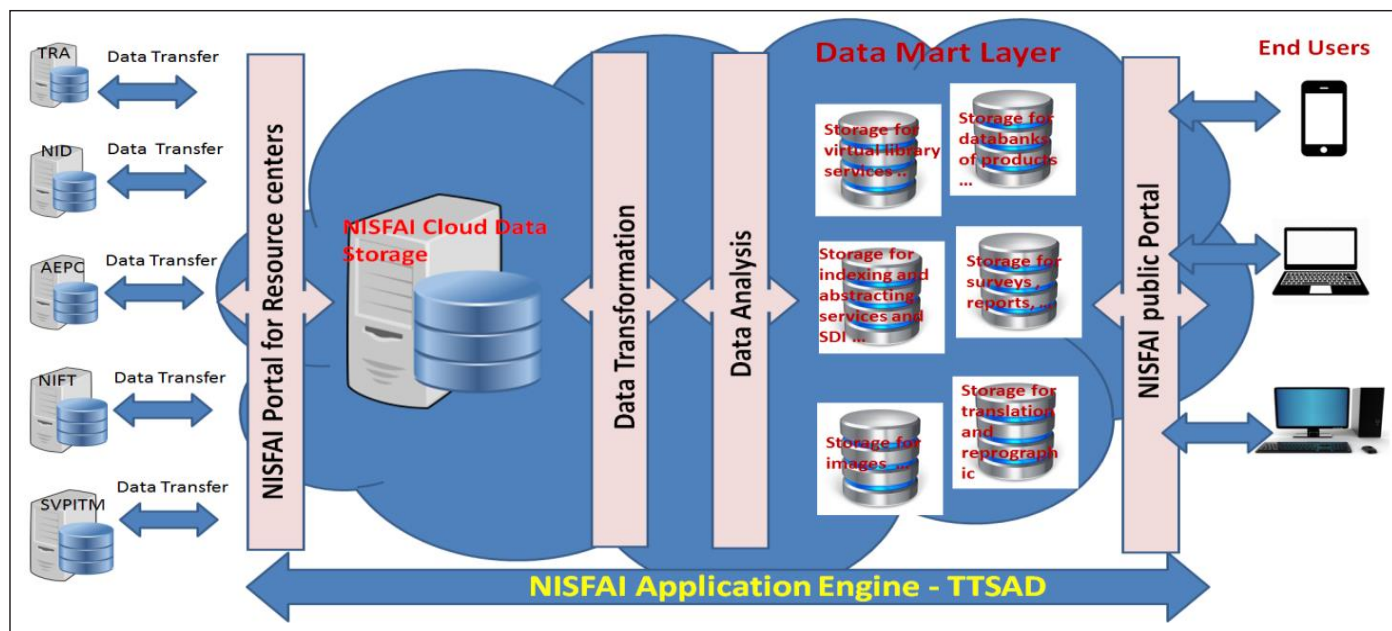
TRA

Data Transfer

NID

Data Transfer

AEPC

Data Transfer

NIFT

Data Transfer

SVPITM

Data Transfer

NISFAI Portal for Resource centers

NISFAI Cloud Data Storage

Data Transformation

Data Analysis

Data Mart Layer

Storage for virtual library services ..

Storage for databanks of products ...

Storage for indexing and abstracting services and SDI ...

Storage for surveys , reports, ...

Storage for images ...

Storage for translation and reprographic

NISFAI public Portal

End Users

NISFAI Application Engine - TTSAD